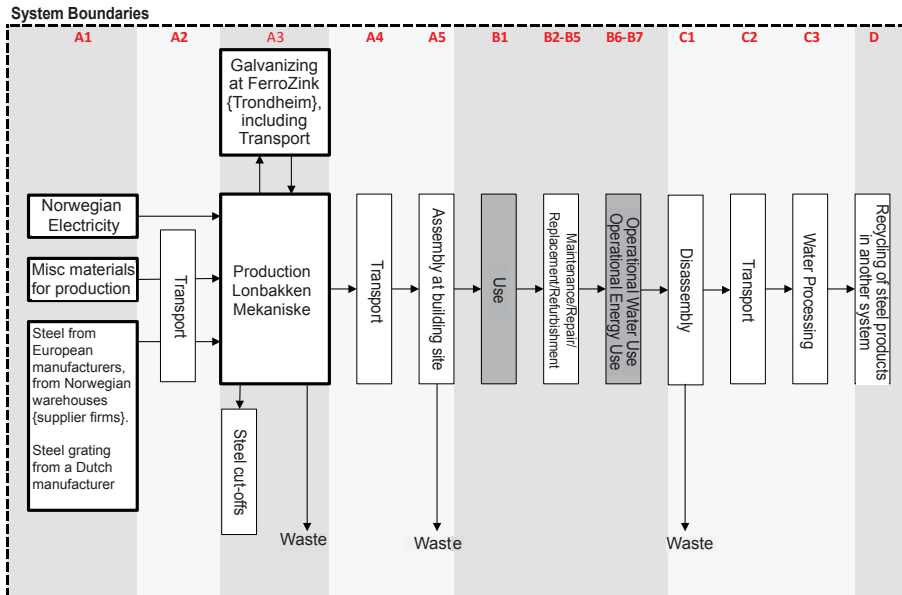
System Boundaries

A1 A2 A3 A4 A5 B1 B2-B5 B6-B7 C1 C2 C3 D

Galvanizing at FerroZink {Trondheim}, including Transport

Norwegian Electricity

Misc materials for production

Steel from European manufacturers, from Norwegian warehouses {supplier firms}.

Steel grating from a Dutch manufacturer

Transport

Production Lonbakken Mekaniske

Steel cut-offs

Waste

Transport

Assembly at building site

Waste

Use

Maintenance/Repair/ Replacement/Refurbishment

Operational Water Use Operational Energy Use

Disassembly

Waste

Transport

Water Processing

Recycling of steel products in another system